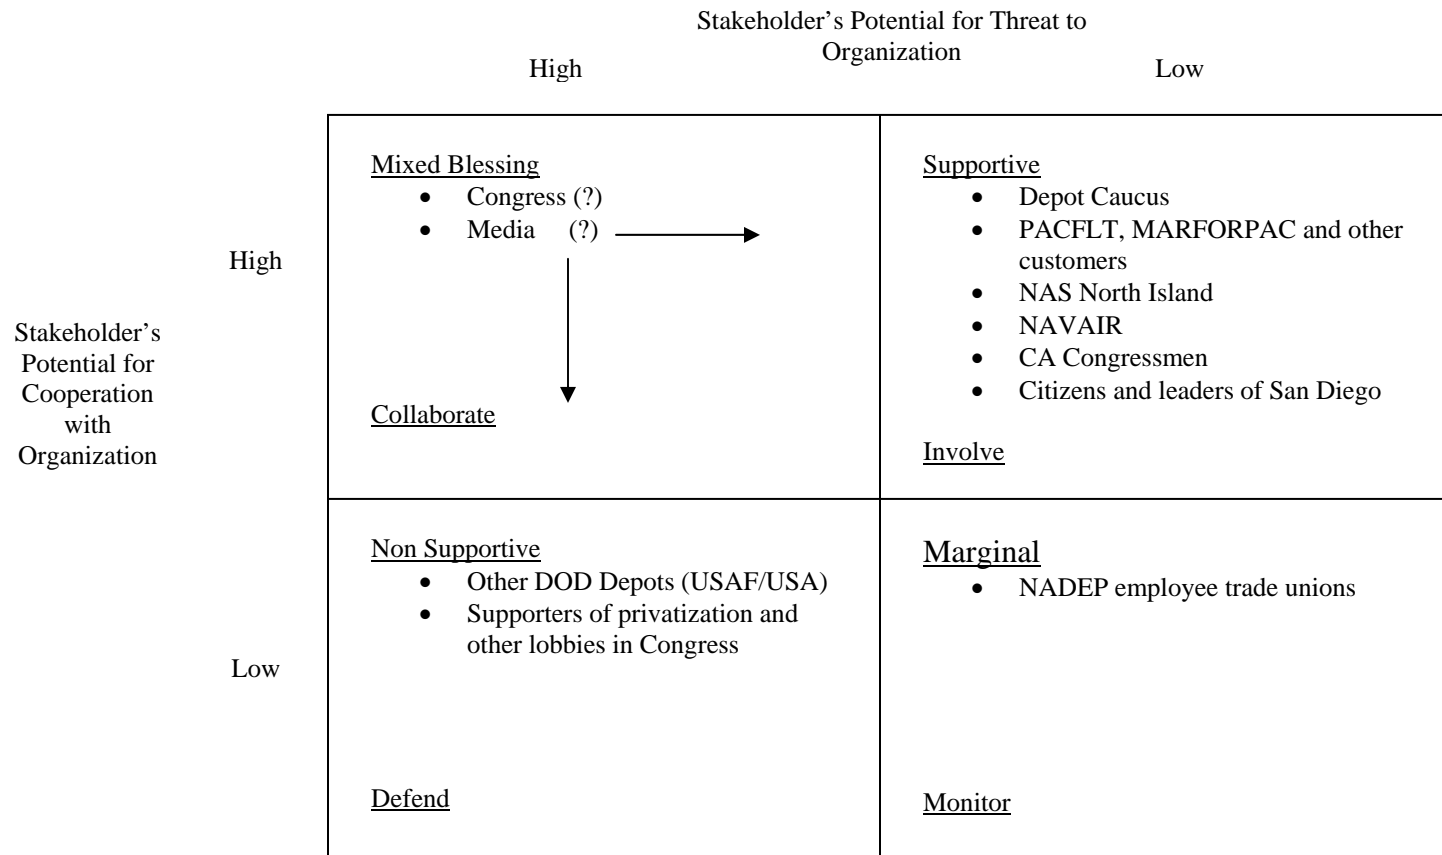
Stakeholder's Potential for Threat to Organization

High

Low

Stakeholder's Potential for Cooperation with Organization

High

Low

Mixed Blessing
- Congress (?)
- Media (?)

Collaborate

Supportive
- Depot Caucus
- PACFLT, MARFORPAC and other customers
- NAS North Island
- NAVAIR
- CA Congressmen
- Citizens and leaders of San Diego

Involve

Non Supportive
- Other DOD Depots (USAF/USA)
- Supporters of privatization and other lobbies in Congress

Defend

Marginal
- NADEP employee trade unions

Monitor